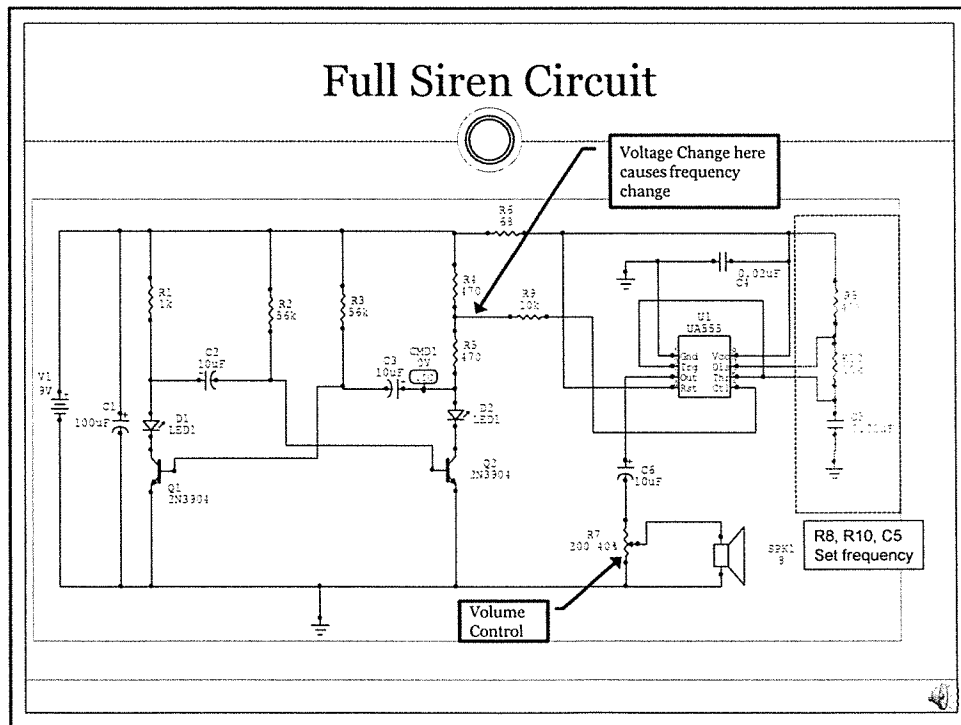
Full Siren Circuit

Voltage Change here causes frequency change

R5 33

R1 1k

R2 56k

R3 56k

R4 470

R3 10k

C4 0.02uF

U1 UA555

Gnd Trg Out Rst Vcc Dis Thr Ctl

R8 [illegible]

R10 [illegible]

C5 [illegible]

C2 10uF

C3 10uF

CMD1 0V

R5 470

V1 9V

C1 100uF

D1 LED1

D2 LED1

Q1 2N3904

Q2 2N3904

C6 10uF

R7 200 40%

SPK1 8

R8, R10, C5 Set frequency

Volume Control